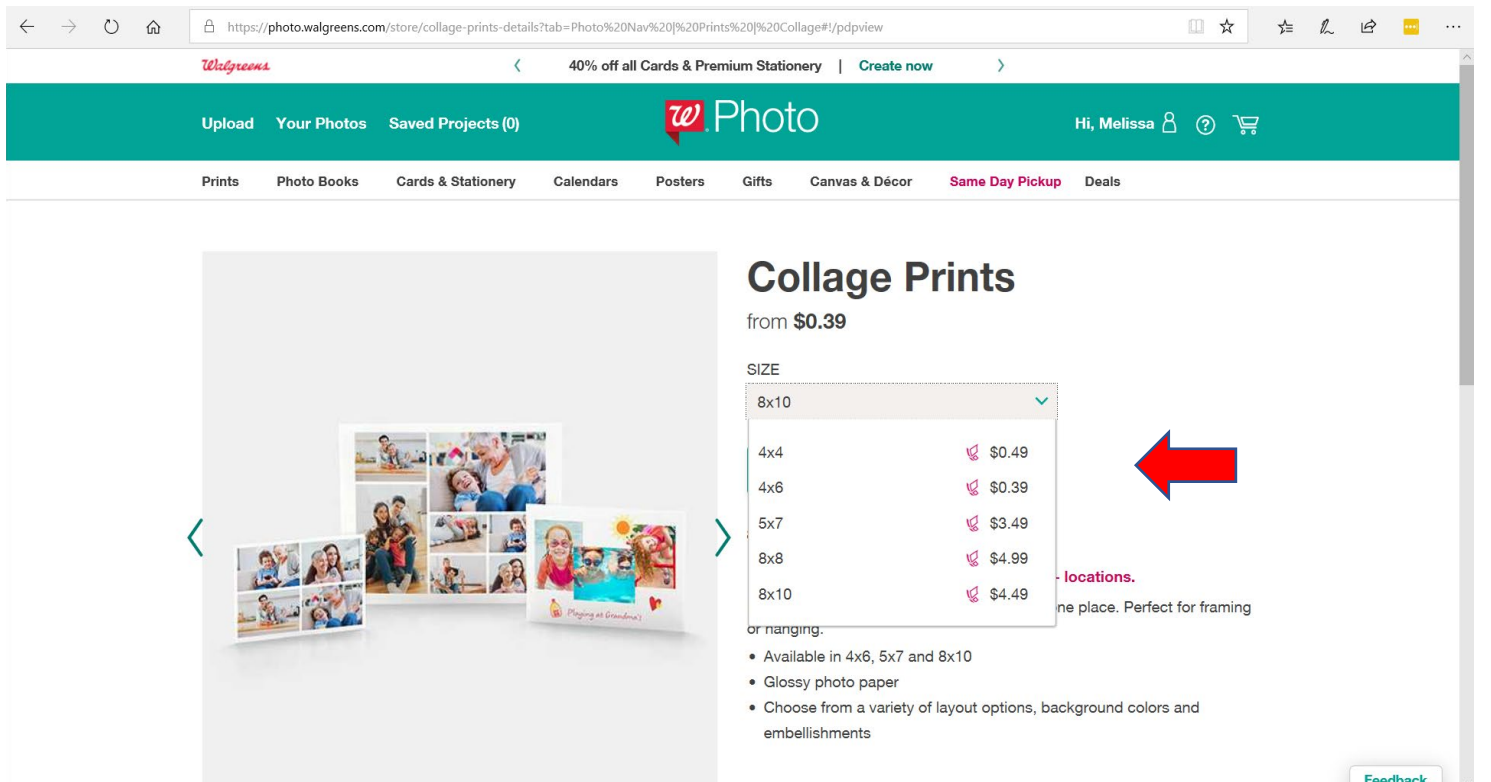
https://photo.walgreens.com/store/collage-prints-details?tab=Photo%20Nav%20|%20Prints%20|%20Collage#!/pdpview

Walgreens

40% off all Cards & Premium Stationery | Create now

Upload Your Photos Saved Projects (0)

W Photo

Hi, Melissa

Prints Photo Books Cards & Stationery Calendars Posters Gifts Canvas & Décor Same Day Pickup Deals

Playing at Grandma's

Collage Prints

from $0.39

SIZE

8x10

| | |
|---|---|
| 4x4 | $0.49 |
| 4x6 | $0.39 |
| 5x7 | $3.49 |
| 8x8 | $4.99 |
| 8x10 | $4.49 |

- locations.

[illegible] ne place. Perfect for framing or hanging.

• Available in 4x6, 5x7 and 8x10
• Glossy photo paper
• Choose from a variety of layout options, background colors and embellishments

Feedback